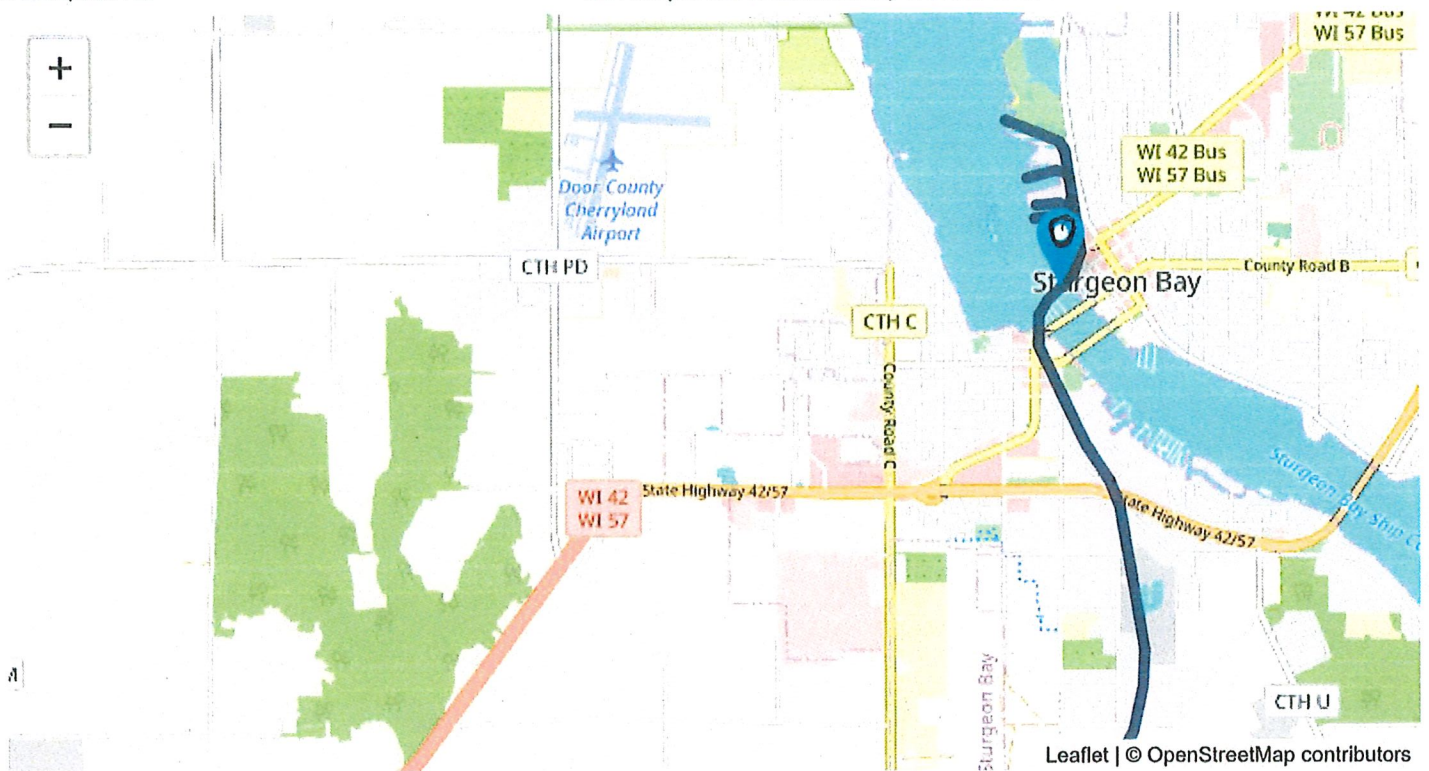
+
−

WI 42 Bus
WI 57 Bus

Door County Cherryland Airport

WI 42 Bus
WI 57 Bus

CTH PD

Sturgeon Bay

County Road B

CTH C

County Road C

Sturgeon Bay Ship C

WI 42
WI 57

State Highway 42/57

State Highway 42/57

Sturgeon Bay

CTH U

Leaflet | © OpenStreetMap contributors